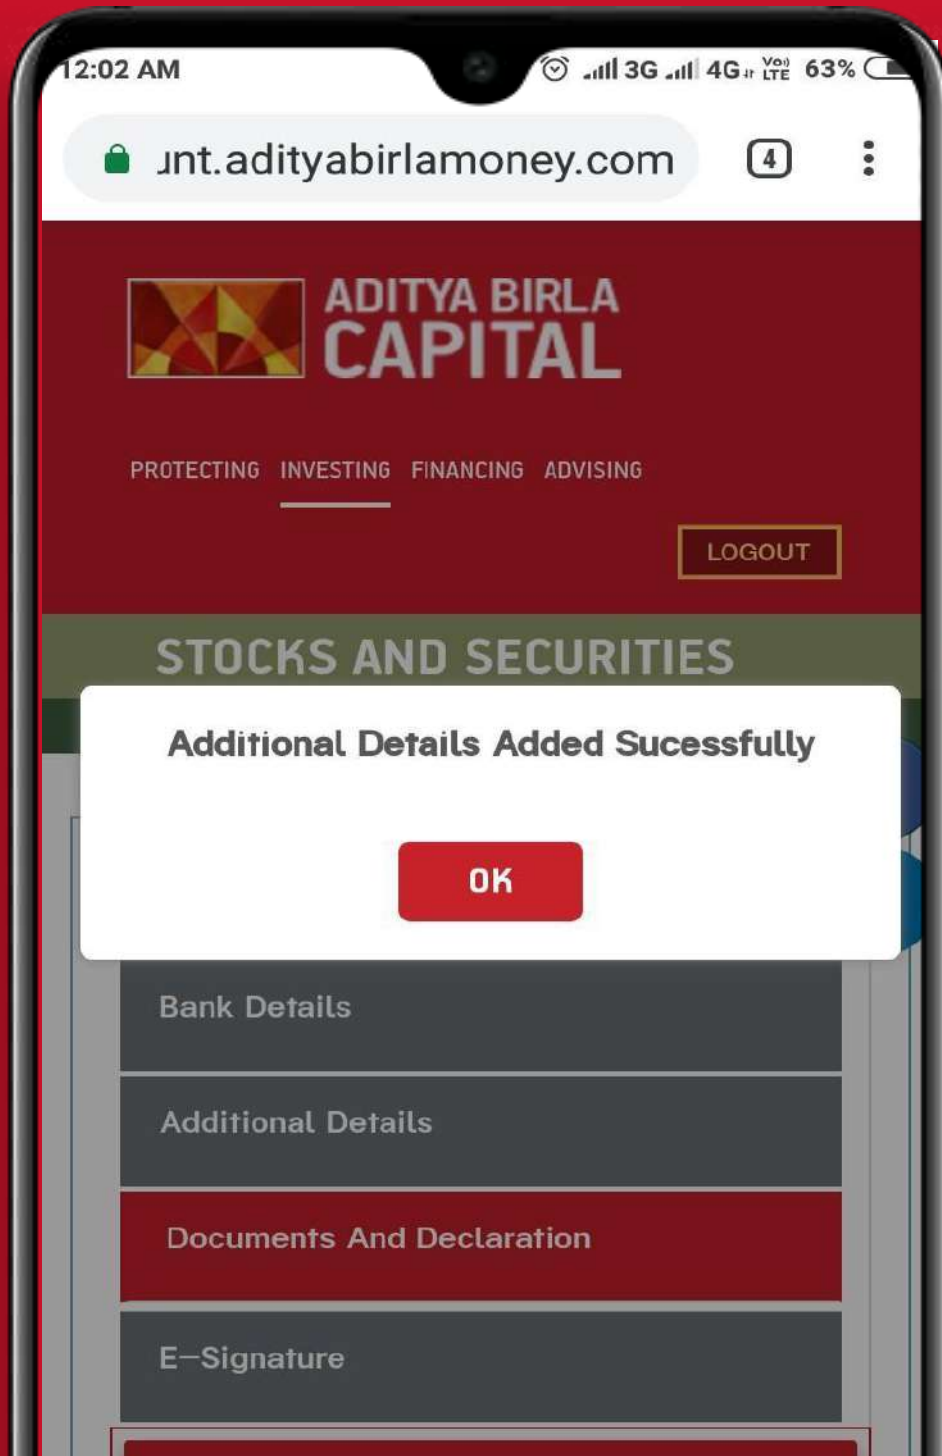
12:02 AM

3G 4G Vo) LTE 63%

ınt.adityabirlamoney.com

4

ADITYA BIRLA CAPITAL

PROTECTING INVESTING FINANCING ADVISING

LOGOUT

STOCKS AND SECURITIES

Additional Details Added Sucessfully

OK

Bank Details

Additional Details

Documents And Declaration

E-Signature